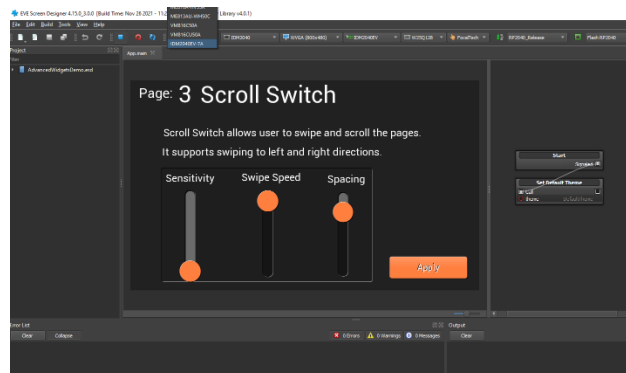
EVE Screen Designer 4.15.0_3.0.0 (Build Time: Nov 26 2021 - 11:2 Library v4.0.1)

File Edit Build Tools View Help

ME813AU-WH50C
VM816C50A
VM816CU50A
IDM2040EV-7A

IDM2040 WVGA (800x480) IDM2040EV WQ25Q128 FocalTech RP2040_Release Flash RP2040

Project

AdvancedWidgetsDemo.esd

App.main

Page: 3 Scroll Switch

Scroll Switch allows user to swipe and scroll the pages.

It supports swiping to left and right directions.

Sensitivity

Swipe Speed

Spacing

Apply

Start

Set Default Theme

Error List

Clear Collapse

0 Errors 0 Warnings 0 Messages

Output

Clear